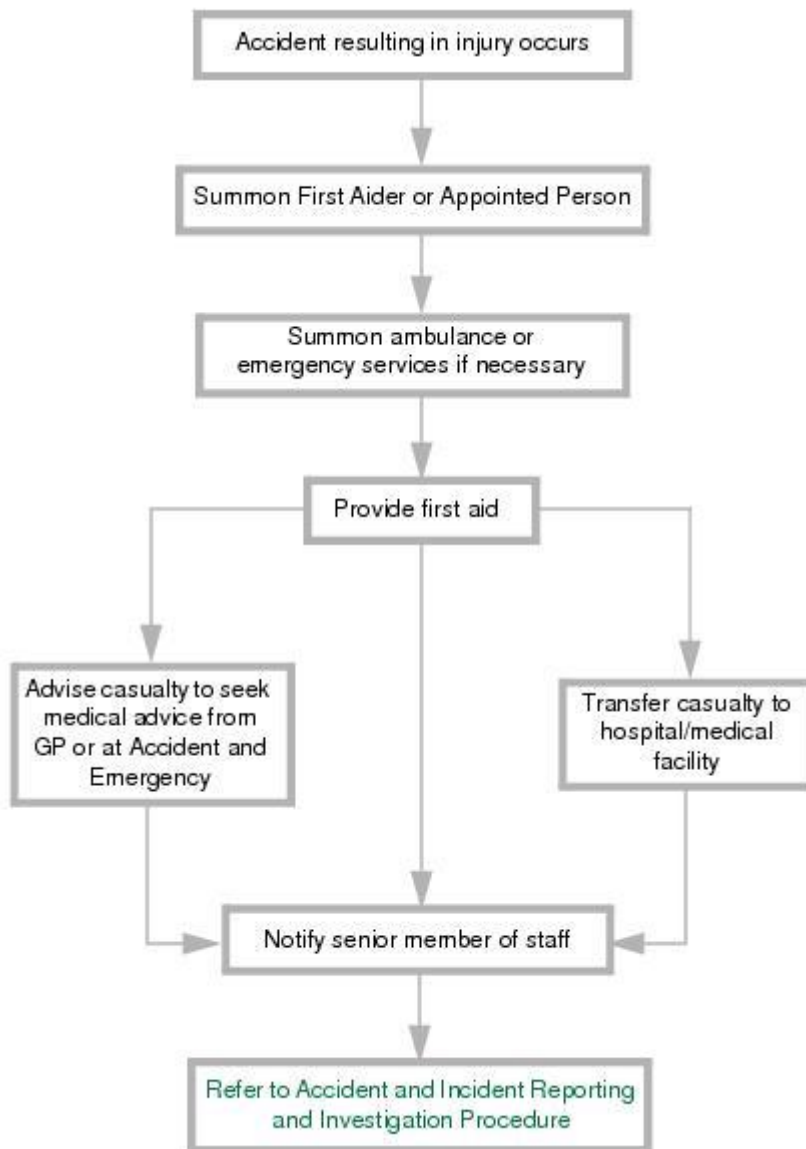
Accident resulting in injury occurs

Summon First Aider or Appointed Person

Summon ambulance or emergency services if necessary

Provide first aid

Advise casualty to seek medical advice from GP or at Accident and Emergency

Transfer casualty to hospital/medical facility

Notify senior member of staff

Refer to Accident and Incident Reporting and Investigation Procedure